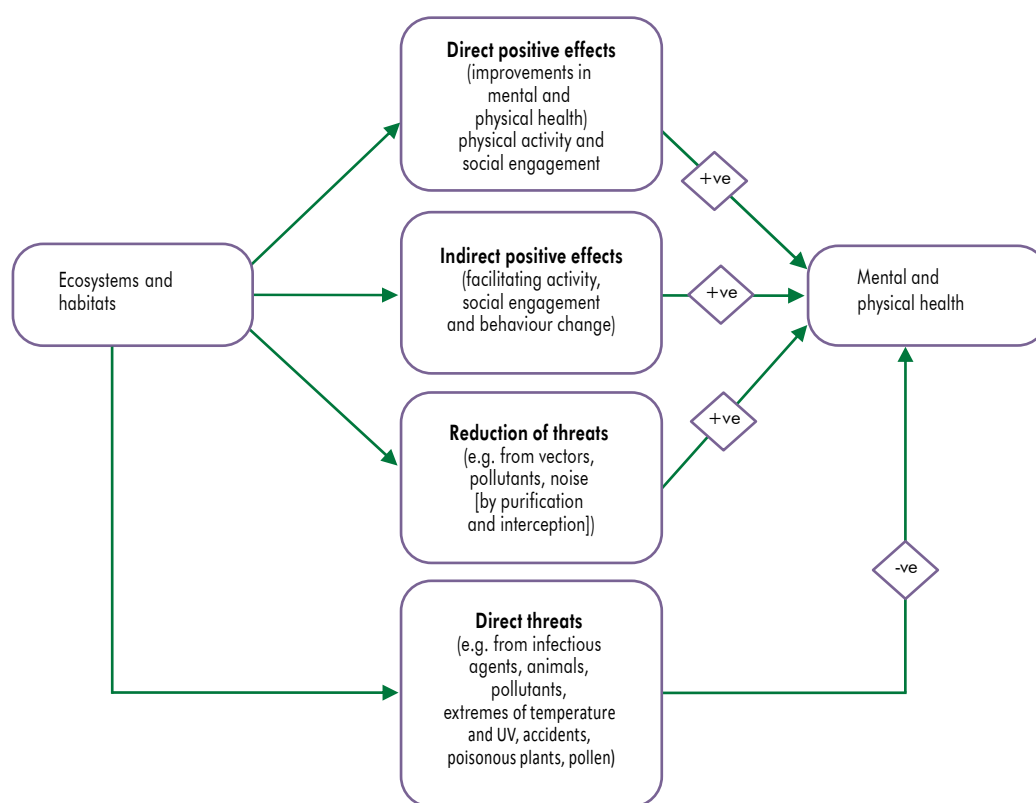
Ecosystems and habitats

**Direct positive effects**
(improvements in mental and physical health)
physical activity and social engagement

**Indirect positive effects**
(facilitating activity, social engagement and behaviour change)

**Reduction of threats**
(e.g. from vectors, pollutants, noise [by purification and interception])

**Direct threats**
(e.g. from infectious agents, animals, pollutants, extremes of temperature and UV, accidents, poisonous plants, pollen)

+ve

+ve

+ve

-ve

Mental and physical health